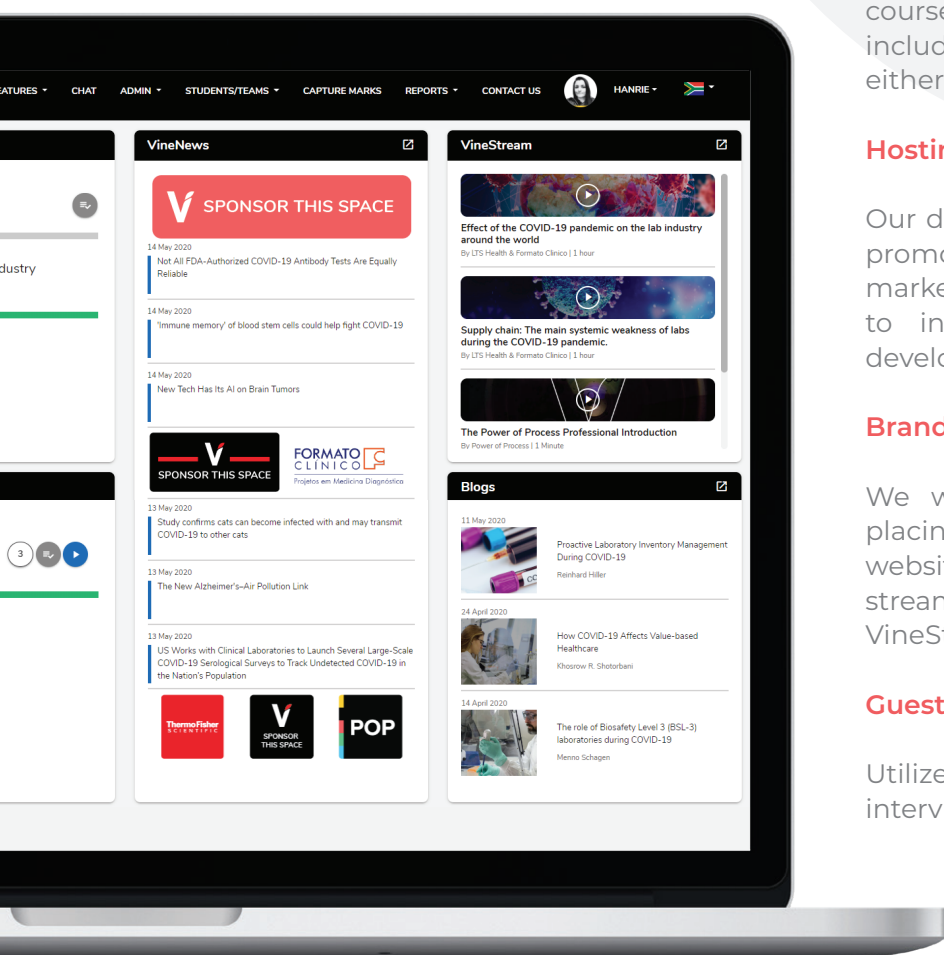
EATURES CHAT ADMIN STUDENTS/TEAMS CAPTURE MARKS REPORTS CONTACT US HANRIE

dustry

3

VineNews

SPONSOR THIS SPACE

14 May 2020
Not All FDA-Authorized COVID-19 Antibody Tests Are Equally Reliable

14 May 2020
'Immune memory' of blood stem cells could help fight COVID-19

14 May 2020
New Tech Has Its AI on Brain Tumors

SPONSOR THIS SPACE

FORMATO CLINICO
Projetos em Medicina Diagnóstica

13 May 2020
Study confirms cats can become infected with and may transmit COVID-19 to other cats

13 May 2020
The New Alzheimer's–Air Pollution Link

13 May 2020
US Works with Clinical Laboratories to Launch Several Large-Scale COVID-19 Serological Surveys to Track Undetected COVID-19 in the Nation's Population

ThermoFisher SCIENTIFIC

SPONSOR THIS SPACE

POP

VineStream

Effect of the COVID-19 pandemic on the lab industry around the world
By LTS Health & Formato Clinico | 1 hour

Supply chain: The main systemic weakness of labs during the COVID-19 pandemic.
By LTS Health & Formato Clinico | 1 hour

The Power of Process Professional Introduction
By Power of Process | 1 Minute

Blogs

11 May 2020
Proactive Laboratory Inventory Management During COVID-19
Reinhard Hiller

24 April 2020
How COVID-19 Affects Value-based Healthcare
Khosrow R. Shotorbani

14 April 2020
The role of Biosafety Level 3 (BSL-3) laboratories during COVID-19
Menno Schagen

course
incluc
either

Hostir

Our d
promo
marke
to in
develo

Branc

We w
placin
websit
strean
VineSt

Guest

Utilize
interv